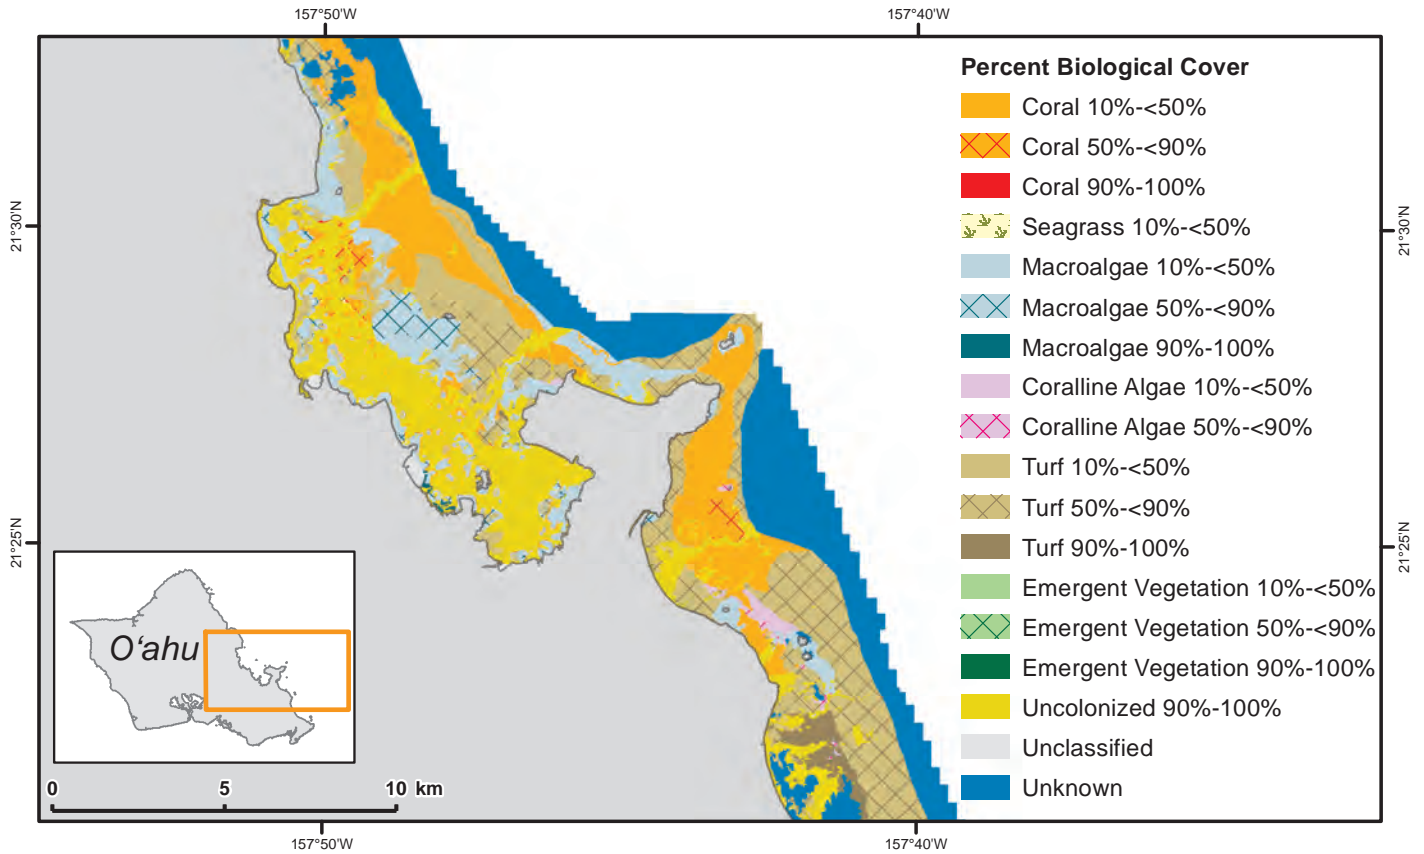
157°50'W
157°40'W
21°30'N
21°30'N
21°25'N
21°25'N

Percent Biological Cover
Coral 10%-<50%
Coral 50%-<90%
Coral 90%-100%
Seagrass 10%-<50%
Macroalgae 10%-<50%
Macroalgae 50%-<90%
Macroalgae 90%-100%
Coralline Algae 10%-<50%
Coralline Algae 50%-<90%
Turf 10%-<50%
Turf 50%-<90%
Turf 90%-100%
Emergent Vegetation 10%-<50%
Emergent Vegetation 50%-<90%
Emergent Vegetation 90%-100%
Uncolonized 90%-100%
Unclassified
Unknown

O‘ahu

0 5 10 km

157°50'W
157°40'W